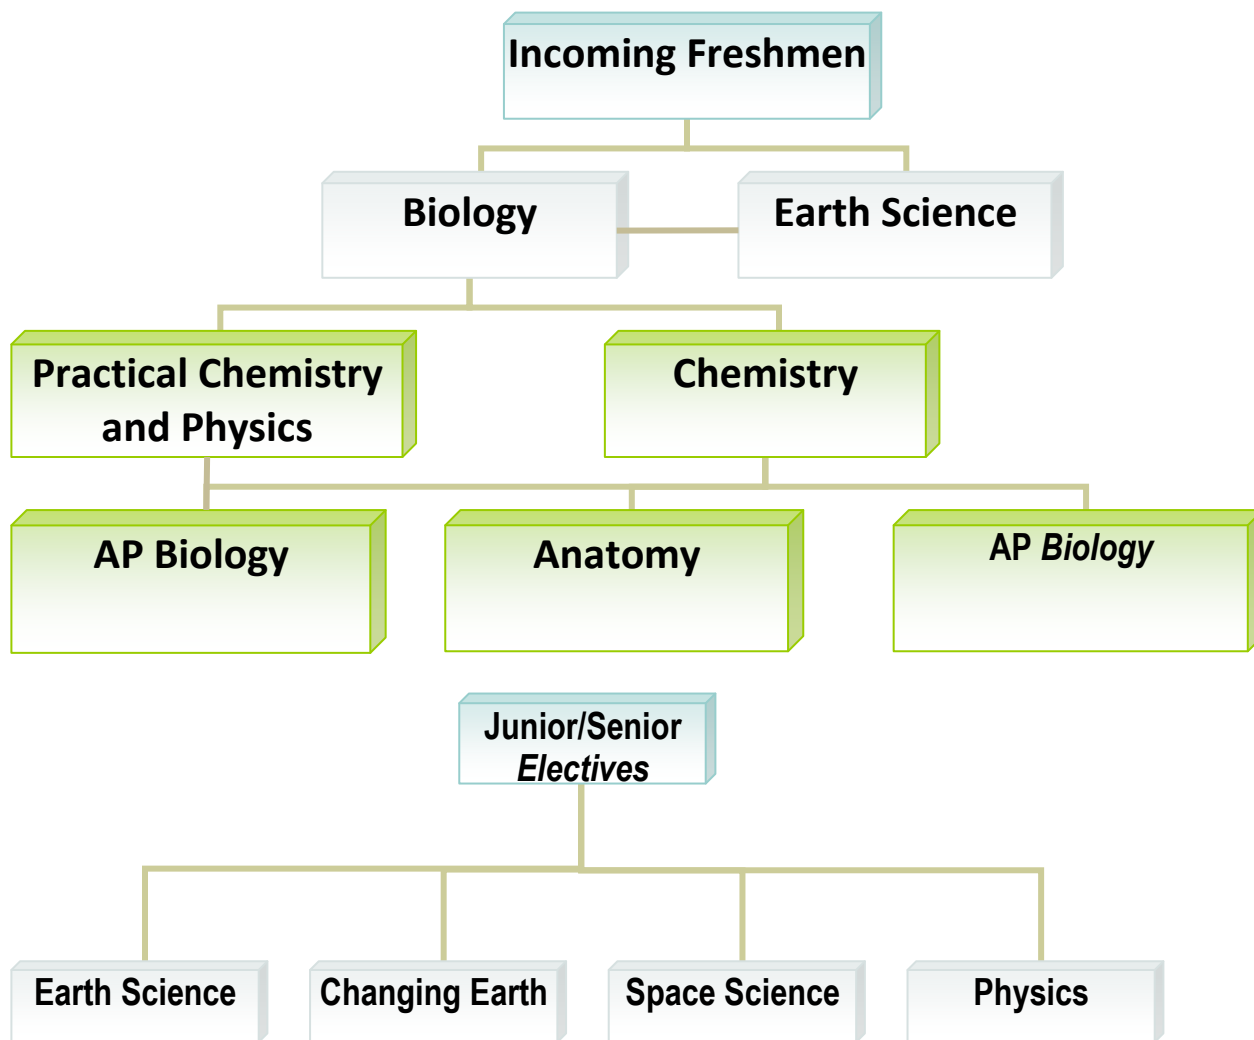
Incoming Freshmen

Biology

Earth Science

Practical Chemistry and Physics

Chemistry

AP Biology

Anatomy

AP *Biology*

Junior/Senior *Electives*

Earth Science

Changing Earth

Space Science

Physics